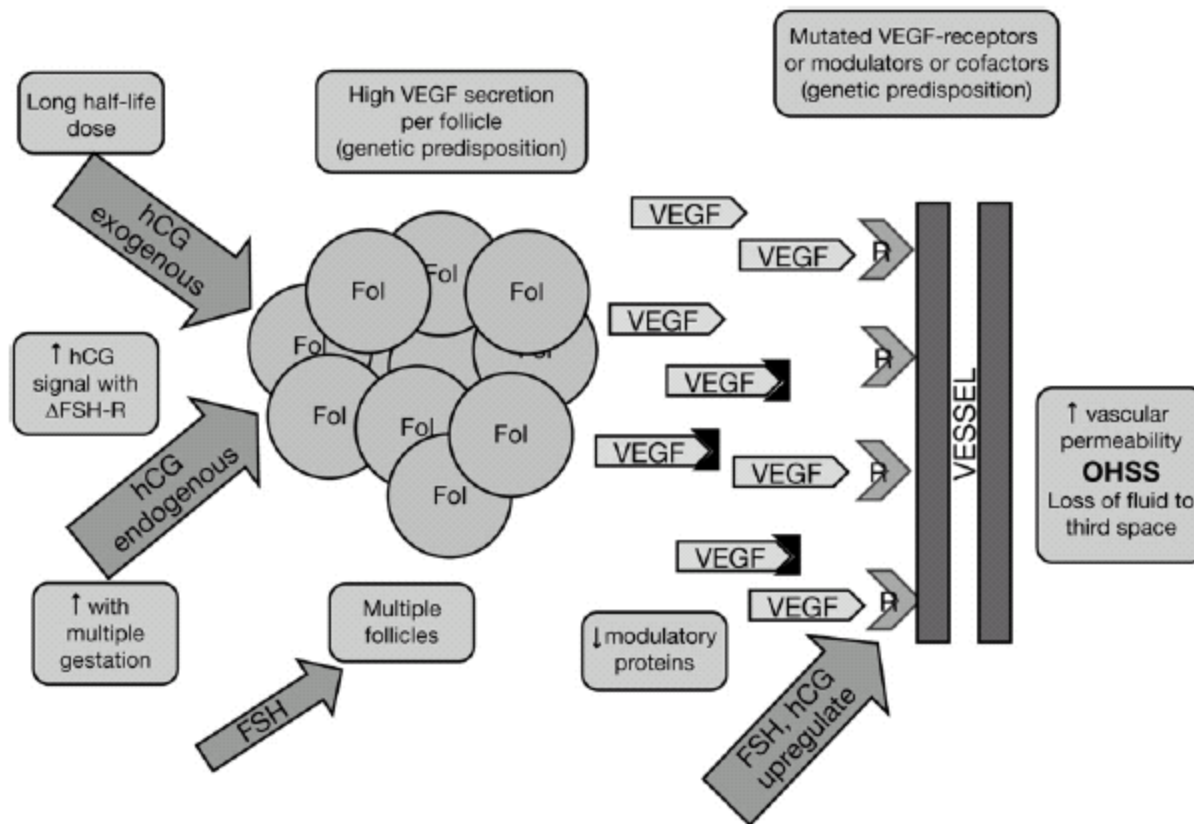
Long half-life dose

hCG exogenous

High VEGF secretion per follicle (genetic predisposition)

Mutated VEGF-receptors or modulators or cofactors (genetic predisposition)

Fol
Fol
Fol
Fol
Fol
Fol
Fol
Fol
Fol
Fol

↑ hCG signal with ΔFSH-R

hCG endogenous

↑ with multiple gestation

Multiple follicles

FSH

VEGF
VEGF
VEGF
VEGF
VEGF
VEGF
VEGF
VEGF

R
R
R
R

VESSEL

↑ vascular permeability
OHSS
Loss of fluid to third space

↓modulatory proteins

FSH, hCG upregulate